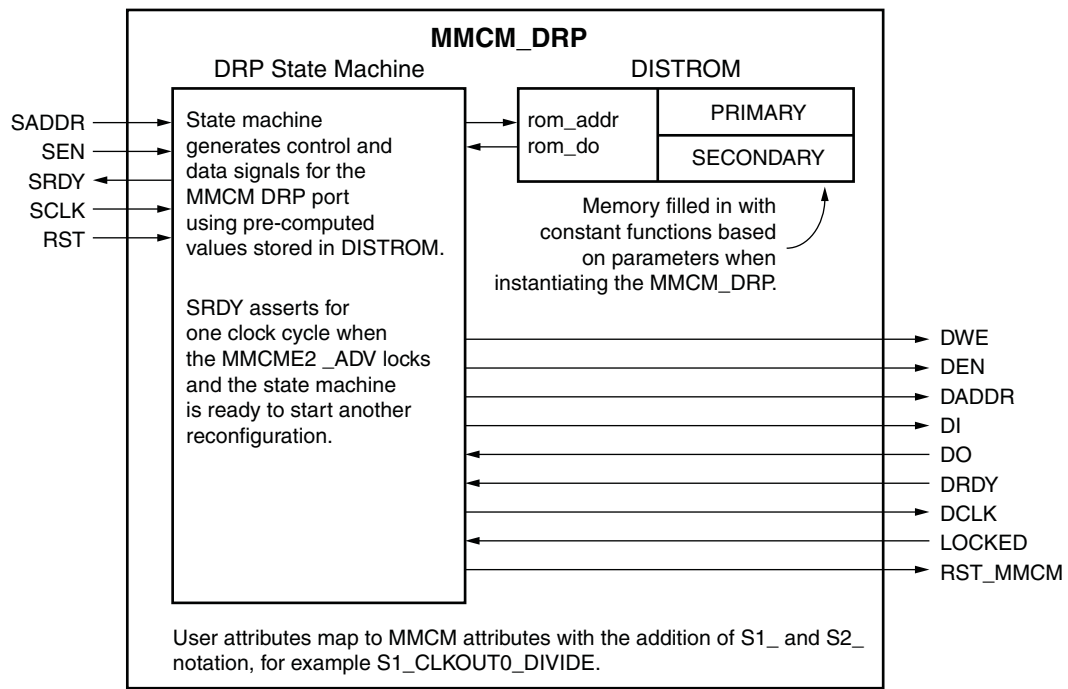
MMCM_DRP

DRP State Machine

DISTROM

SADDR
SEN
SRDY
SCLK
RST

State machine generates control and data signals for the MMCM DRP port using pre-computed values stored in DISTROM.

SRDY asserts for one clock cycle when the MMCME2 _ADV locks and the state machine is ready to start another reconfiguration.

rom_addr
rom_do

PRIMARY
SECONDARY

Memory filled in with constant functions based on parameters when instantiating the MMCM_DRP.

DWE
DEN
DADDR
DI
DO
DRDY
DCLK
LOCKED
RST_MMCM

User attributes map to MMCM attributes with the addition of S1_ and S2_ notation, for example S1_CLKOUT0_DIVIDE.